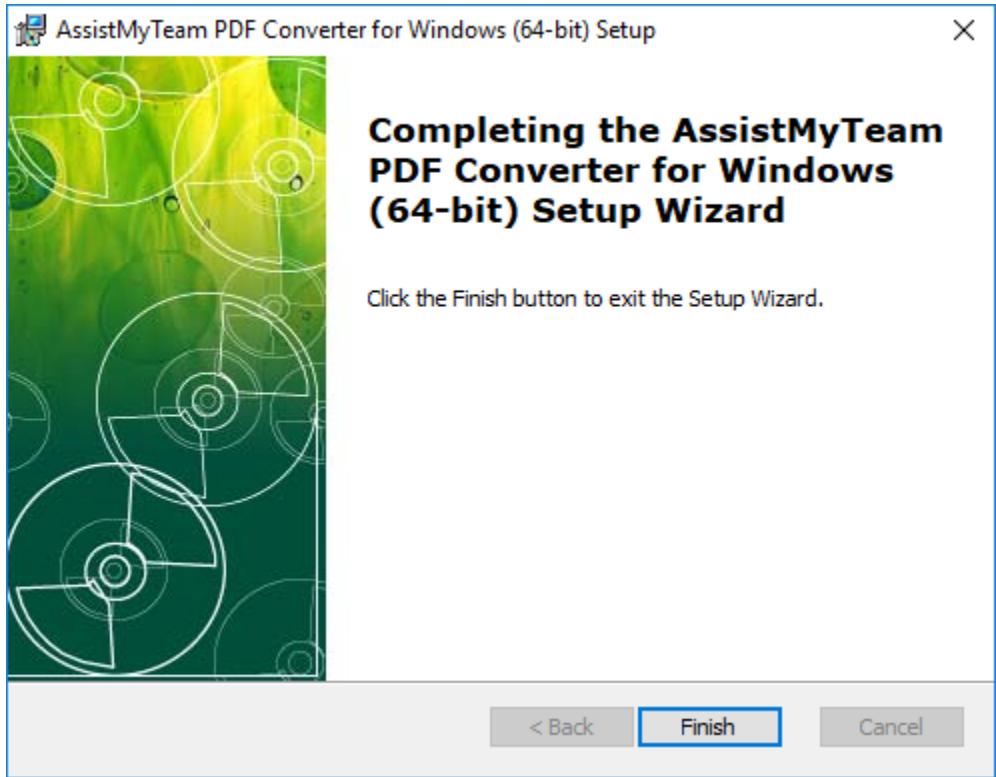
AssistMyTeam PDF Converter for Windows (64-bit) Setup

×

Completing the AssistMyTeam PDF Converter for Windows (64-bit) Setup Wizard

Click the Finish button to exit the Setup Wizard.

< Back

Finish

Cancel